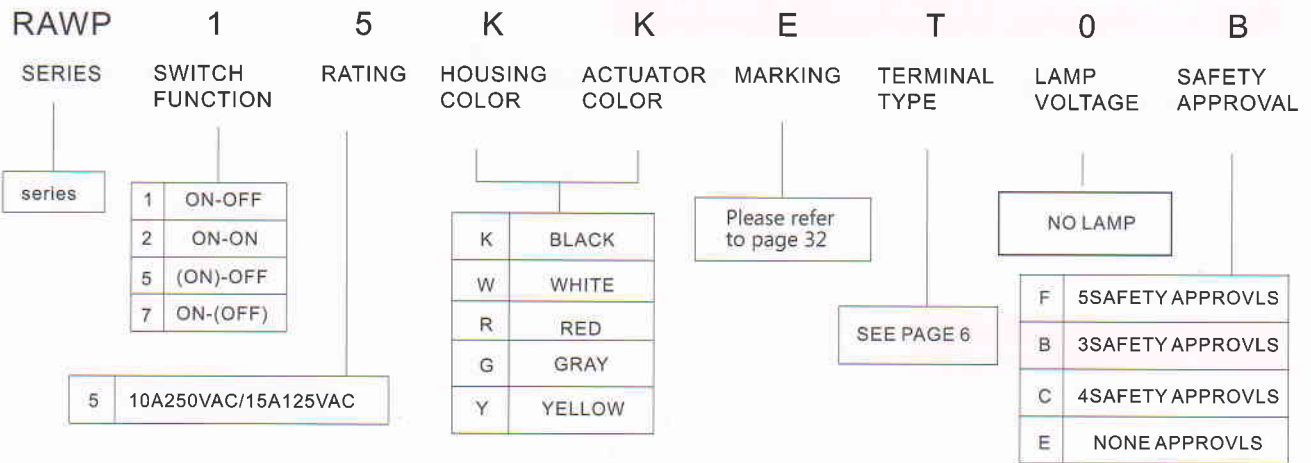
RAWP 1 5 K K E T 0 B

SERIES SWITCH FUNCTION RATING HOUSING COLOR ACTUATOR COLOR MARKING TERMINAL TYPE LAMP VOLTAGE SAFETY APPROVAL

series

| 1 | ON-OFF |
|---|---|
| 2 | ON-ON |
| 5 | (ON)-OFF |
| 7 | ON-(OFF) |

| 5 | 10A250VAC/15A125VAC |
|---|---|

| K | BLACK |
|---|---|
| W | WHITE |
| R | RED |
| G | GRAY |
| Y | YELLOW |

Please refer to page 32

SEE PAGE 6

NO LAMP

| F | 5SAFETY APPROVLS |
|---|---|
| B | 3SAFETY APPROVLS |
| C | 4SAFETY APPROVLS |
| E | NONE APPROVLS |